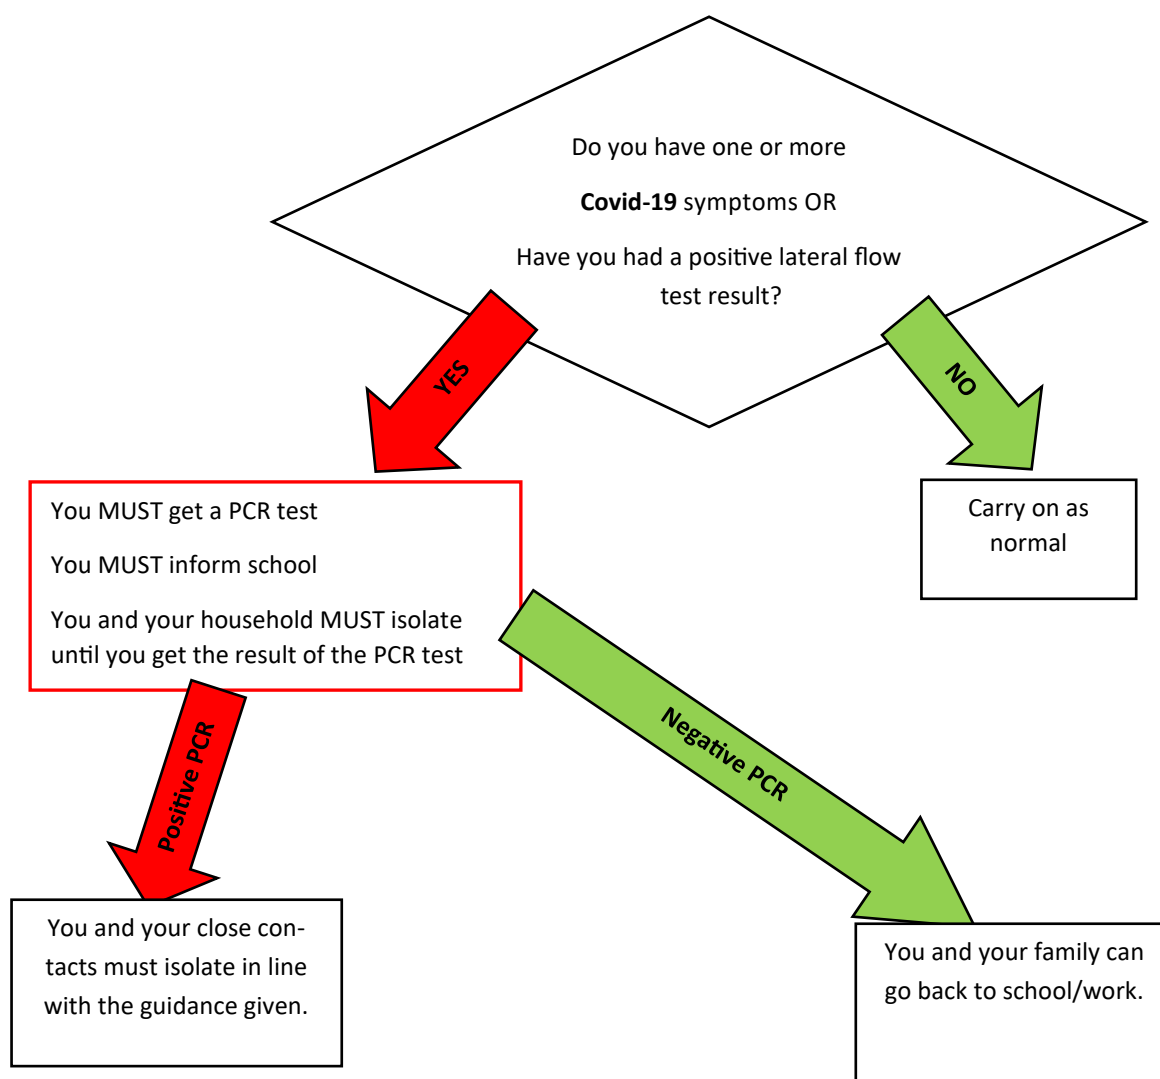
Do you have one or more

**Covid-19** symptoms OR

Have you had a positive lateral flow test result?

YES

NO

You MUST get a PCR test

You MUST inform school

You and your household MUST isolate until you get the result of the PCR test

Carry on as normal

Positive PCR

Negative PCR

You and your close contacts must isolate in line with the guidance given.

You and your family can go back to school/work.